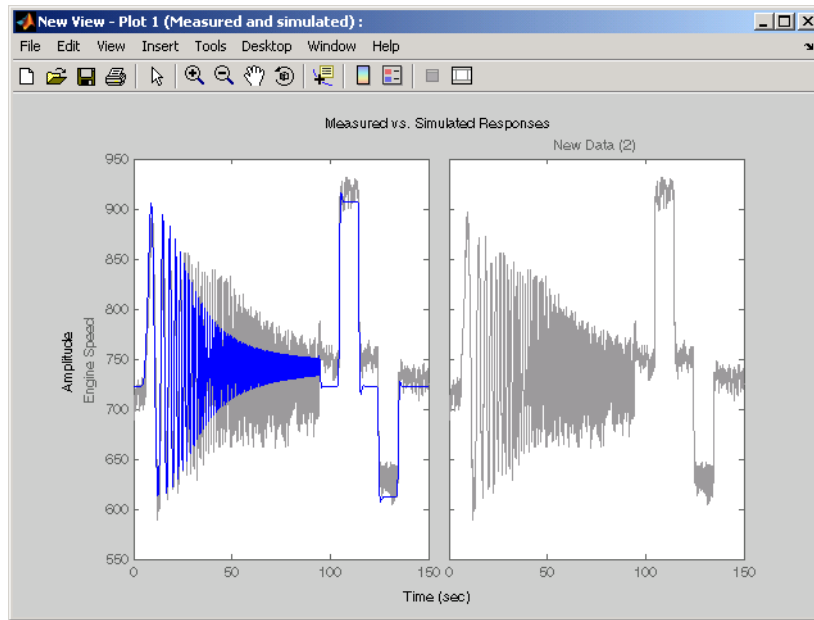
New View - Plot 1 (Measured and simulated) :

File Edit View Insert Tools Desktop Window Help

Measured vs. Simulated Responses

New Data (2)

950
900
850
800
750
700
650
600
550

Amplitude
Engine Speed

0 50 100 150

0 50 100 150

Time (sec)